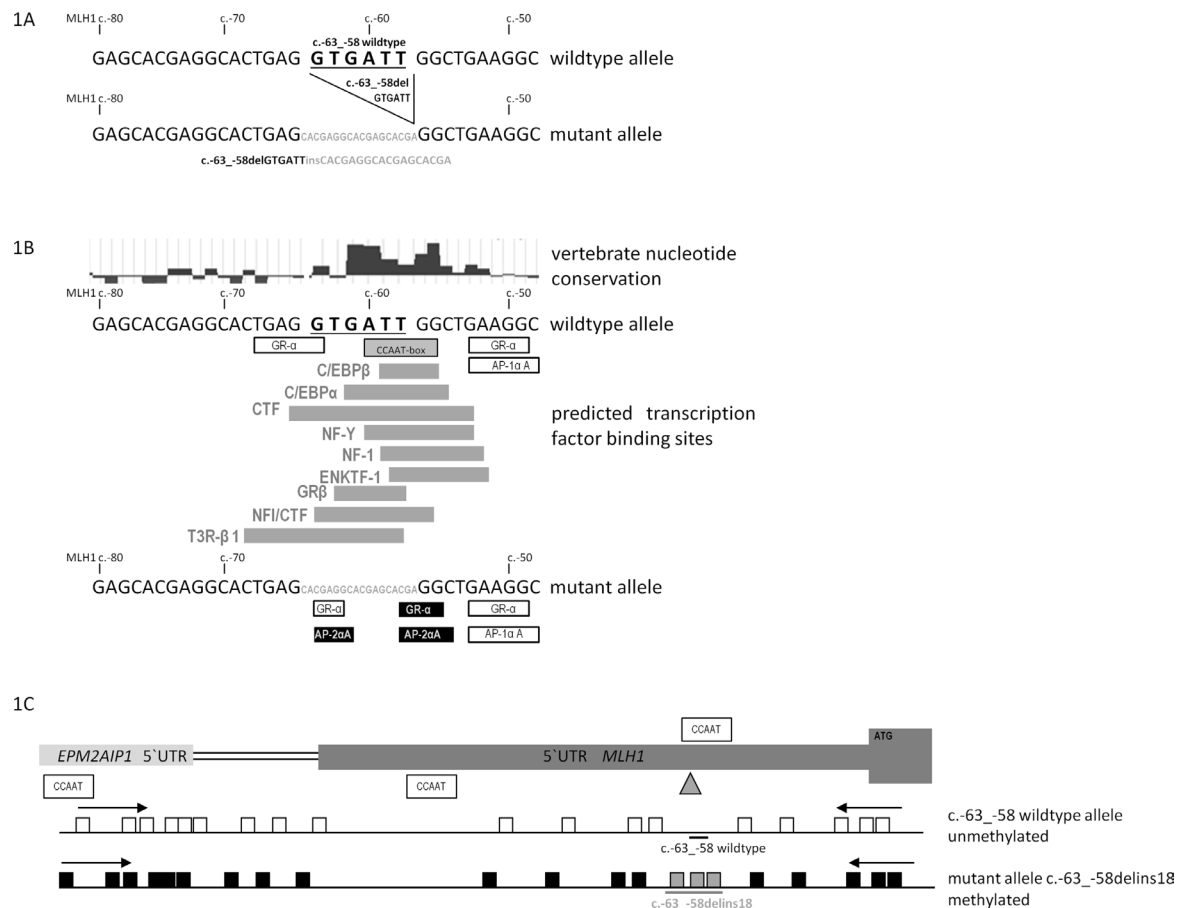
1A

MLH1 c.-80 c.-70 c.-60 c.-50

c.-63_-58 wildtype

GAGCACGAGGCACTGAG GTGATT GGCTGAAGGC wildtype allele

c.-63_-58del GTGATT

MLH1 c.-80 c.-50

GAGCACGAGGCACTGAGCACGAGGCACGAGCACGAGGCTGAAGGC mutant allele

c.-63_-58delGTGATTinsCACGAGGCACGAGCACGA

1B

vertebrate nucleotide conservation

MLH1 c.-80 c.-70 c.-60 c.-50

GAGCACGAGGCACTGAG GTGATT GGCTGAAGGC wildtype allele

GR-α CCAAT-box GR-α AP-1α A

C/EBPβ
C/EBPα
CTF
NF-Y
NF-1
ENKTF-1
GRβ
NFI/CTF
T3R-β 1

predicted transcription factor binding sites

MLH1 c.-80 c.-70 c.-50

GAGCACGAGGCACTGAGCACGAGGCACGAGCACGAGGCTGAAGGC mutant allele

GR-α GR-α GR-α
AP-2αA AP-2αA AP-1α A

1C

CCAAT

ATG

EPM2AIP1 5`UTR 5`UTR MLH1

CCAAT CCAAT

c.-63_-58 wildtype allele unmethylated

c.-63_-58 wildtype

mutant allele c.-63_-58delins18 methylated

c.-63_-58delins18